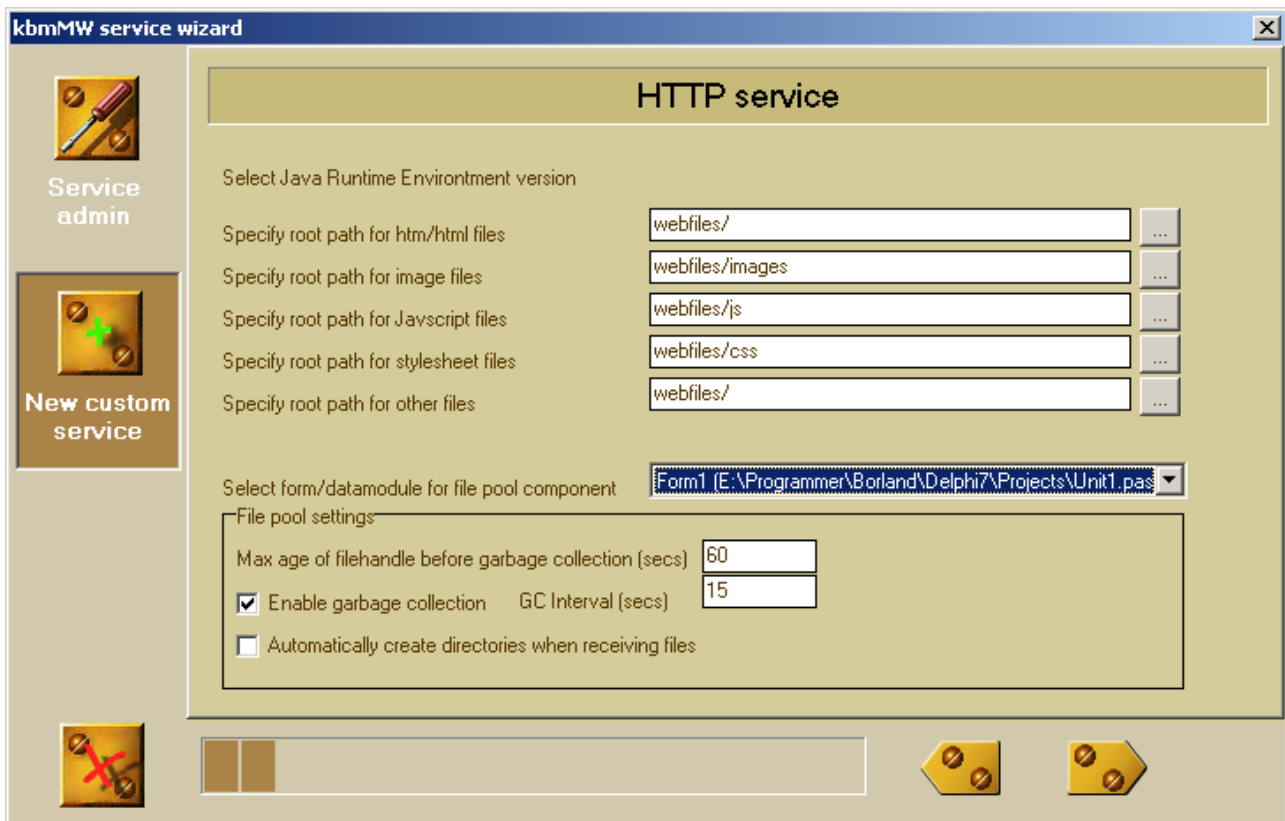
kbmMW service wizard

Service admin

New custom service

HTTP service

Select Java Runtime Environtment version

Specify root path for htm/html files | webfiles/ | ...

Specify root path for image files | webfiles/images | ...

Specify root path for Javscript files | webfiles/js | ...

Specify root path for stylesheet files | webfiles/css | ...

Specify root path for other files | webfiles/ | ...

Select form/datamodule for file pool component | Form1 (E:\Programmer\Borland\Delphi7\Projects\Unit1.pas

File pool settings

Max age of filehandle before garbage collection (secs) 60

Enable garbage collection GC Interval (secs) 15

Automatically create directories when receiving files